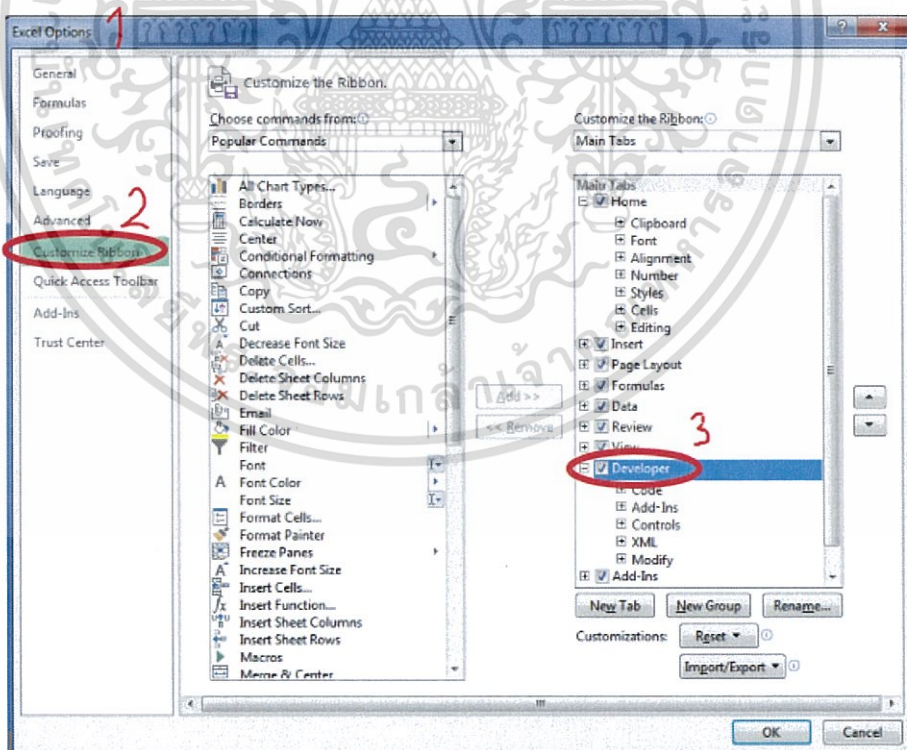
Excel Options 1

General
Formulas
Proofing
Save
Language
Advanced 2
Customize Ribbon
Quick Access Toolbar
Add-Ins
Trust Center

Customize the Ribbon.

Choose commands from:
Popular Commands

All Chart Types...
Borders
Calculate Now
Center
Conditional Formatting
Connections
Copy
Custom Sort...
Cut
Decrease Font Size
Delete Cells...
Delete Sheet Columns
Delete Sheet Rows
Email
Fill Color
Filter
Font
Font Color
Font Size
Format Cells...
Format Painter
Freeze Panes
Increase Font Size
Insert Cells...
Insert Function...
Insert Sheet Columns
Insert Sheet Rows
Macros
Merge & Center

Add >>
<< Remove

Customize the Ribbon:
Main Tabs

Main Tabs
Home
Clipboard
Font
Alignment
Number
Styles
Cells
Editing
Insert
Page Layout
Formulas
Data
Review
View 3
Developer
Code
Add-Ins
Controls
XML
Modify
Add-Ins

New Tab
New Group
Rename...
Customizations:
Reset
Import/Export

OK
Cancel